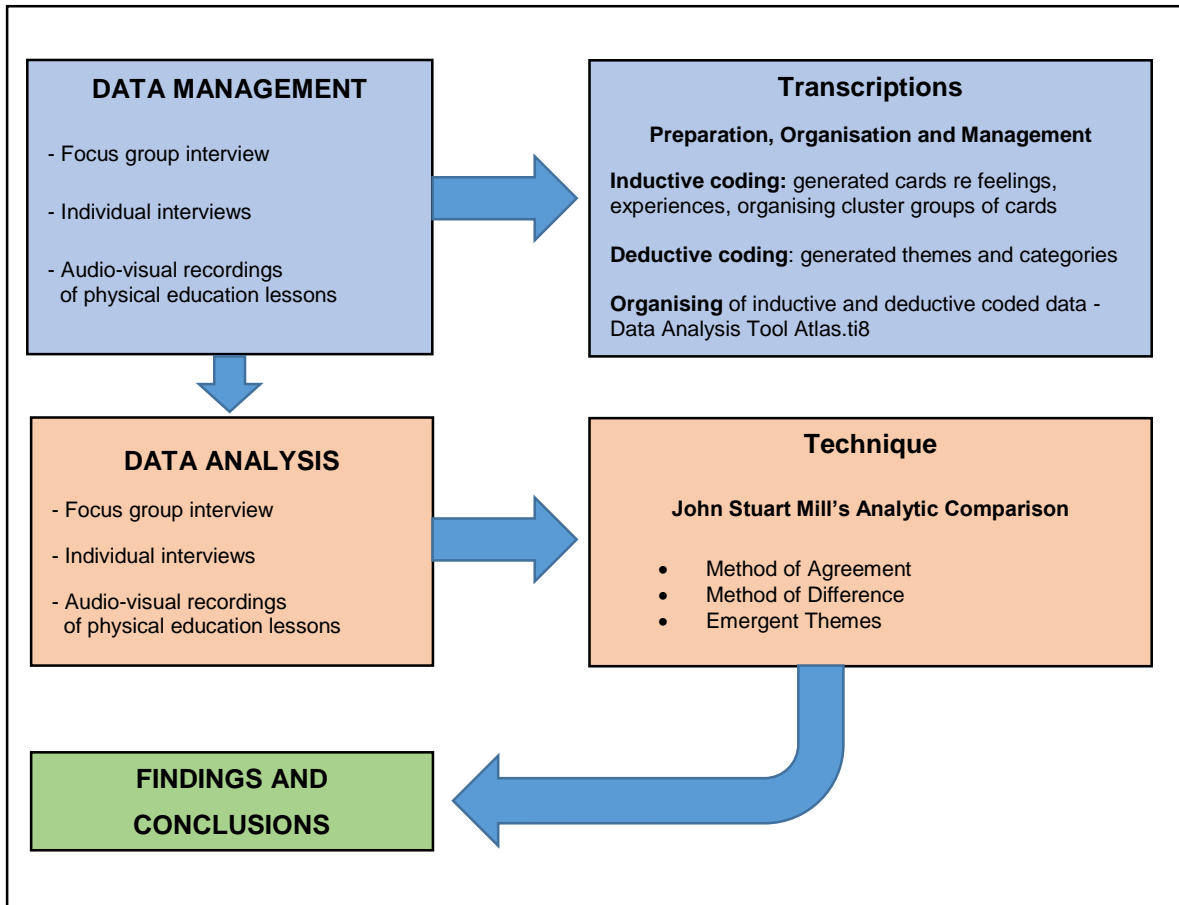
DATA MANAGEMENT

- Focus group interview

- Individual interviews

- Audio-visual recordings of physical education lessons

Transcriptions

Preparation, Organisation and Management

Inductive coding: generated cards re feelings, experiences, organising cluster groups of cards

Deductive coding: generated themes and categories

Organising of inductive and deductive coded data - Data Analysis Tool Atlas.ti8

DATA ANALYSIS

- Focus group interview

- Individual interviews

- Audio-visual recordings of physical education lessons

Technique

John Stuart Mill's Analytic Comparison

- Method of Agreement
- Method of Difference
- Emergent Themes

FINDINGS AND CONCLUSIONS